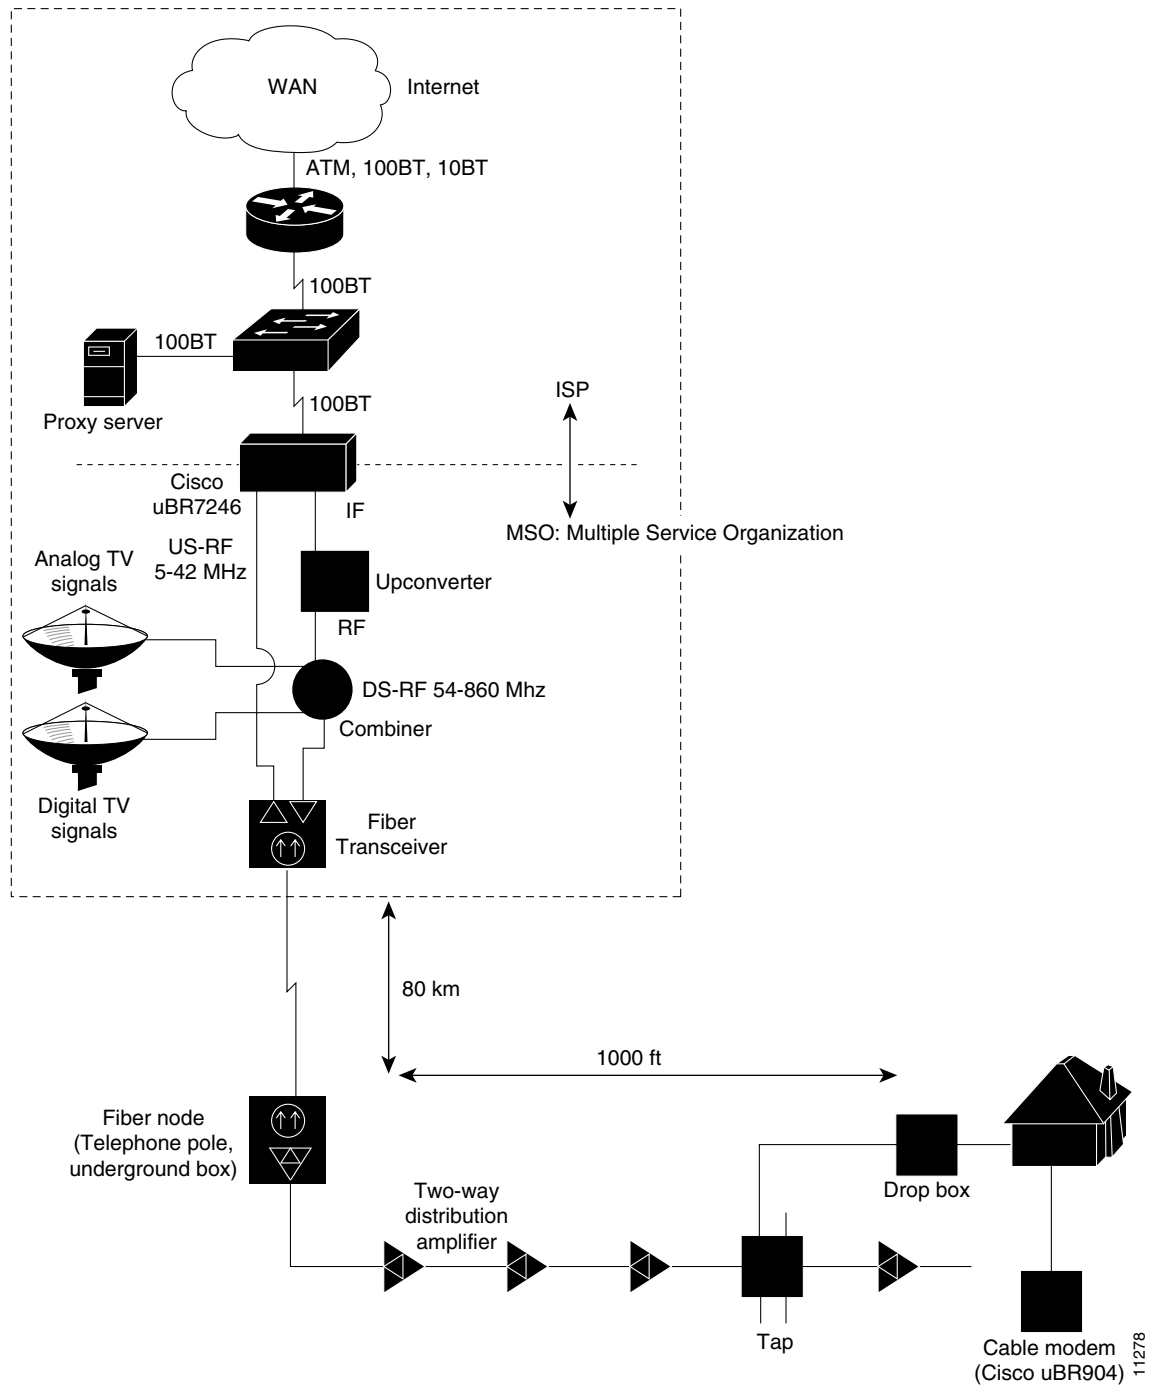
WAN

Internet

ATM, 100BT, 10BT

100BT

100BT

Proxy server

100BT

ISP

Cisco uBR7246

IF

MSO: Multiple Service Organization

US-RF 5-42 MHz

Analog TV signals

Upconverter

RF

DS-RF 54-860 Mhz

Combiner

Digital TV signals

Fiber Transceiver

80 km

1000 ft

Fiber node (Telephone pole, underground box)

Drop box

Two-way distribution amplifier

Tap

Cable modem (Cisco uBR904)

11278